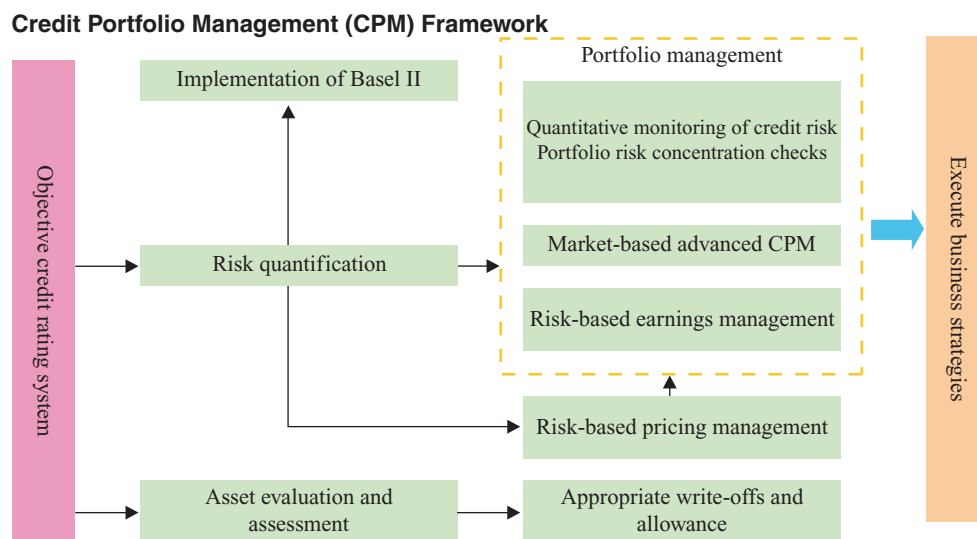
Credit Portfolio Management (CPM) Framework

Objective credit rating system

Implementation of Basel II

Risk quantification

Asset evaluation and assessment

Portfolio management

Quantitative monitoring of credit risk
Portfolio risk concentration checks

Market-based advanced CPM

Risk-based earnings management

Risk-based pricing management

Appropriate write-offs and allowance

Execute business strategies